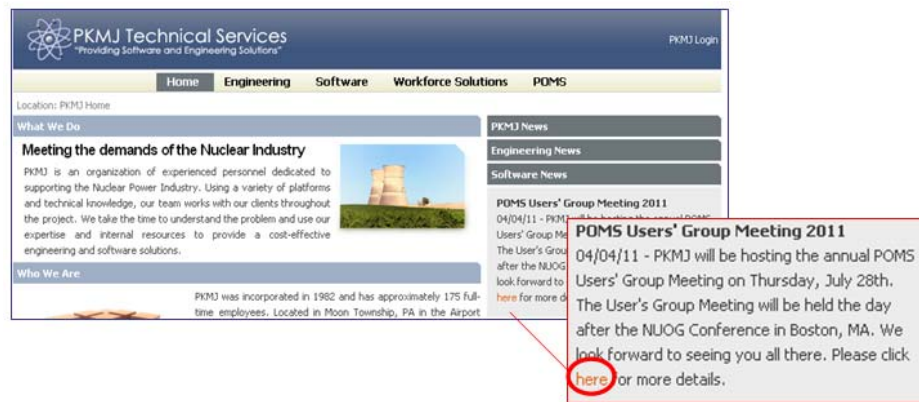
PKMJ Technical Services
"Providing Software and Engineering Solutions"

PKMJ Login

Home Engineering Software Workforce Solutions POMS

Location: PKMJ Home

What We Do

Meeting the demands of the Nuclear Industry

PKMJ is an organization of experienced personnel dedicated to supporting the Nuclear Power Industry. Using a variety of platforms and technical knowledge, our team works with our clients throughout the project. We take the time to understand the problem and use our expertise and internal resources to provide a cost-effective engineering and software solutions.

Who We Are

PKMJ was incorporated in 1982 and has approximately 175 full-time employees. Located in Moon Township, PA in the Airport

PKMJ News

Engineering News

Software News

POMS Users' Group Meeting 2011

04/04/11 - PKMJ will be hosting the annual POMS Users' Group Meeting on Thursday, July 28th. The User's Group Meeting will be held the day after the NUOG Conference in Boston, MA. We look forward to seeing you all there. Please click here for more details.